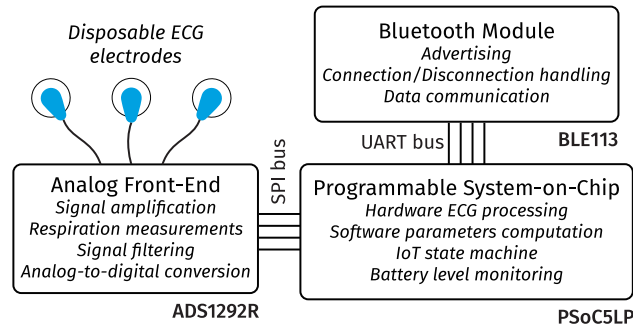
Disposable ECG electrodes

Bluetooth Module
Advertising
Connection/Disconnection handling
Data communication

UART bus

BLE113

SPI bus

Analog Front-End
Signal amplification
Respiration measurements
Signal filtering
Analog-to-digital conversion

ADS1292R

Programmable System-on-Chip
Hardware ECG processing
Software parameters computation
IoT state machine
Battery level monitoring

PSoC5LP